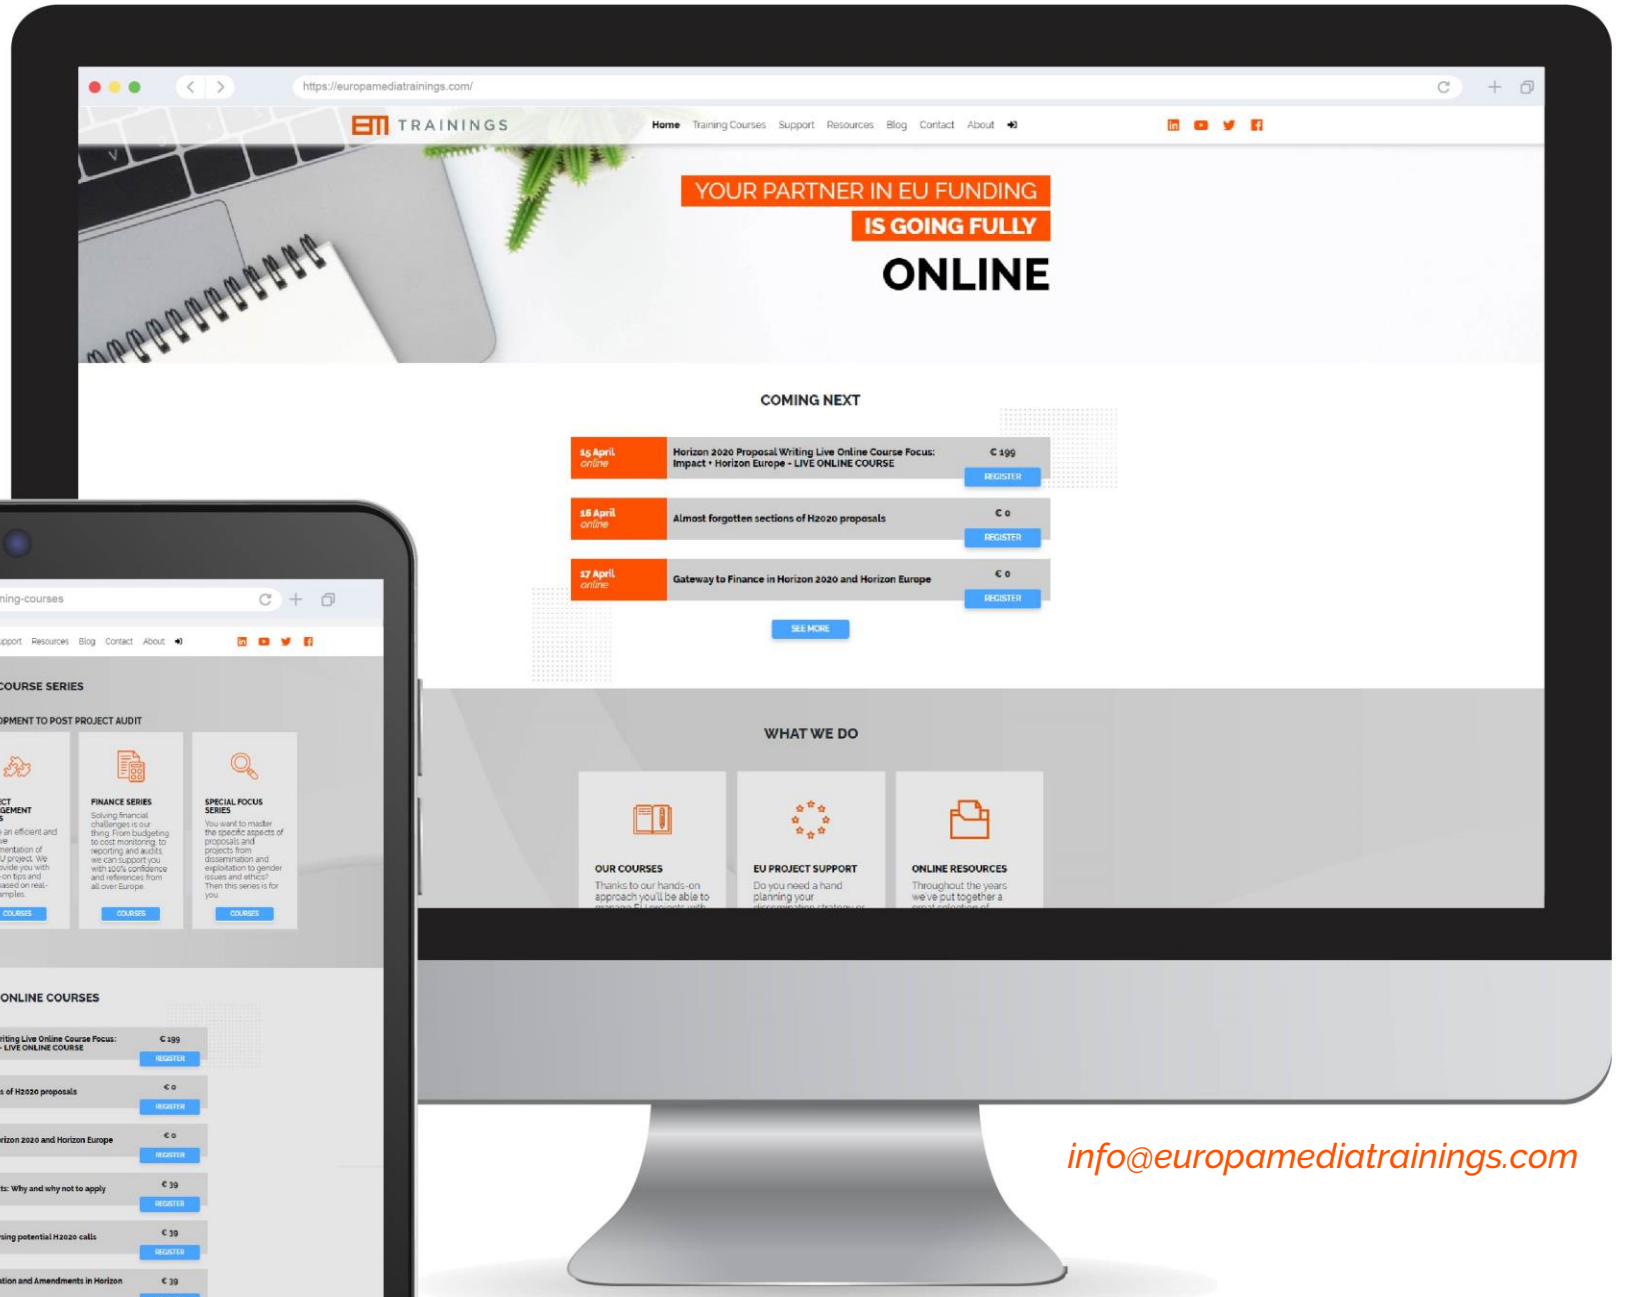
https://europamediatrainings.com/

EM TRAININGS

Home Training Courses Support Resources Blog Contact About

YOUR PARTNER IN EU FUNDING
IS GOING FULLY
ONLINE

COMING NEXT

| 15 April online | Horizon 2020 Proposal Writing Live Online Course Focus: Impact • Horizon Europe - LIVE ONLINE COURSE | € 199 REGISTER |
|---|---|---|
| 16 April online | Almost forgotten sections of H2020 proposals | € 0 REGISTER |
| 17 April online | Gateway to Finance in Horizon 2020 and Horizon Europe | € 0 REGISTER |

SEE MORE

WHAT WE DO

OUR COURSES
Thanks to our hands-on approach you'll be able to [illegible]

EU PROJECT SUPPORT
Do you need a hand planning your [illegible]

ONLINE RESOURCES
Throughout the years we've put together a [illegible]

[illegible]ning-courses

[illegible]pport Resources Blog Contact About

COURSE SERIES

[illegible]OPMENT TO POST PROJECT AUDIT

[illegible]CT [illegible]GEMENT
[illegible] an efficient and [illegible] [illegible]mentation of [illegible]U project. We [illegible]vide you with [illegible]-on tips and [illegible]ased on real-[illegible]mples.
COURSES

FINANCE SERIES
Solving financial challenges is our thing. From budgeting to cost monitoring, to reporting and audits we can support you with 100% confidence and references from all over Europe.
COURSES

SPECIAL FOCUS SERIES
You want to master the specific aspects of proposals and projects from dissemination and exploitation to gender issues and ethics? Then this series is for you.
COURSES

ONLINE COURSES

| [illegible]riting Live Online Course Focus: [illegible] - LIVE ONLINE COURSE | € 199 REGISTER |
|---|---|
| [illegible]s of H2020 proposals | € 0 REGISTER |
| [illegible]rizon 2020 and Horizon Europe | € 0 REGISTER |
| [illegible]ts: Why and why not to apply | € 39 REGISTER |
| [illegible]ning potential H2020 calls | € 39 REGISTER |
| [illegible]ation and Amendments in Horizon | € 39 |

info@europamediatrainings.com